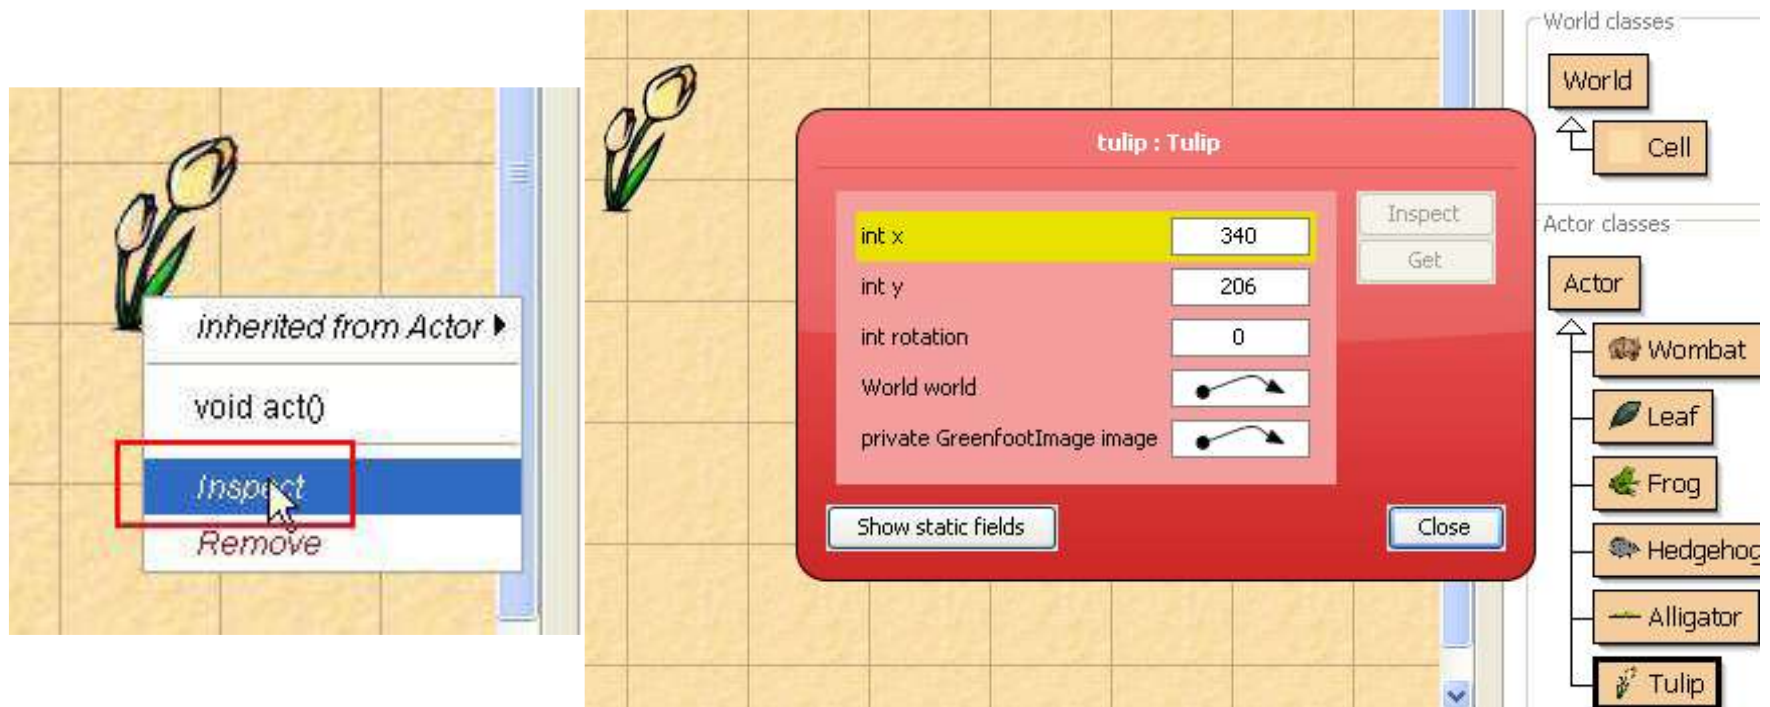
inherited from Actor

void act()

Inspect

Remove

tulip : Tulip

| | |
|---|---|
| int x | 340 |
| int y | 206 |
| int rotation | 0 |
| World world | |
| private GreenfootImage image | |

Inspect

Get

Show static fields

Close

World classes

World

Cell

Actor classes

Actor

Wombat

Leaf

Frog

Hedgehog

Alligator

Tulip